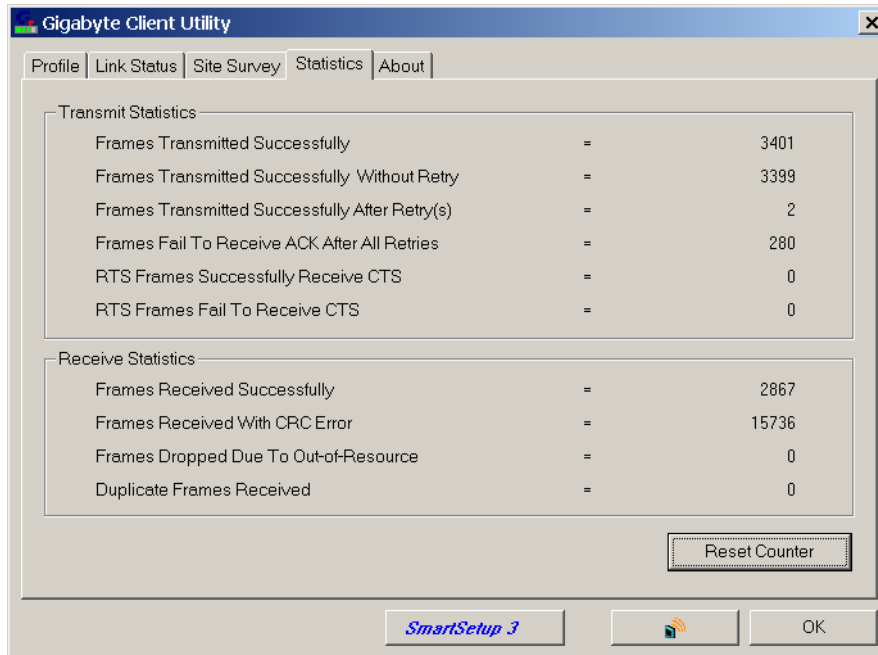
Gigabyte Client Utility

Profile | Link Status | Site Survey | Statistics | About

Transmit Statistics

| | | |
|---|---|---|
| Frames Transmitted Successfully | = | 3401 |
| Frames Transmitted Successfully Without Retry | = | 3399 |
| Frames Transmitted Successfully After Retry(s) | = | 2 |
| Frames Fail To Receive ACK After All Retries | = | 280 |
| RTS Frames Successfully Receive CTS | = | 0 |
| RTS Frames Fail To Receive CTS | = | 0 |

Receive Statistics

| | | |
|---|---|---|
| Frames Received Successfully | = | 2867 |
| Frames Received With CRC Error | = | 15736 |
| Frames Dropped Due To Out-of-Resource | = | 0 |
| Duplicate Frames Received | = | 0 |

Reset Counter

SmartSetup 3

OK